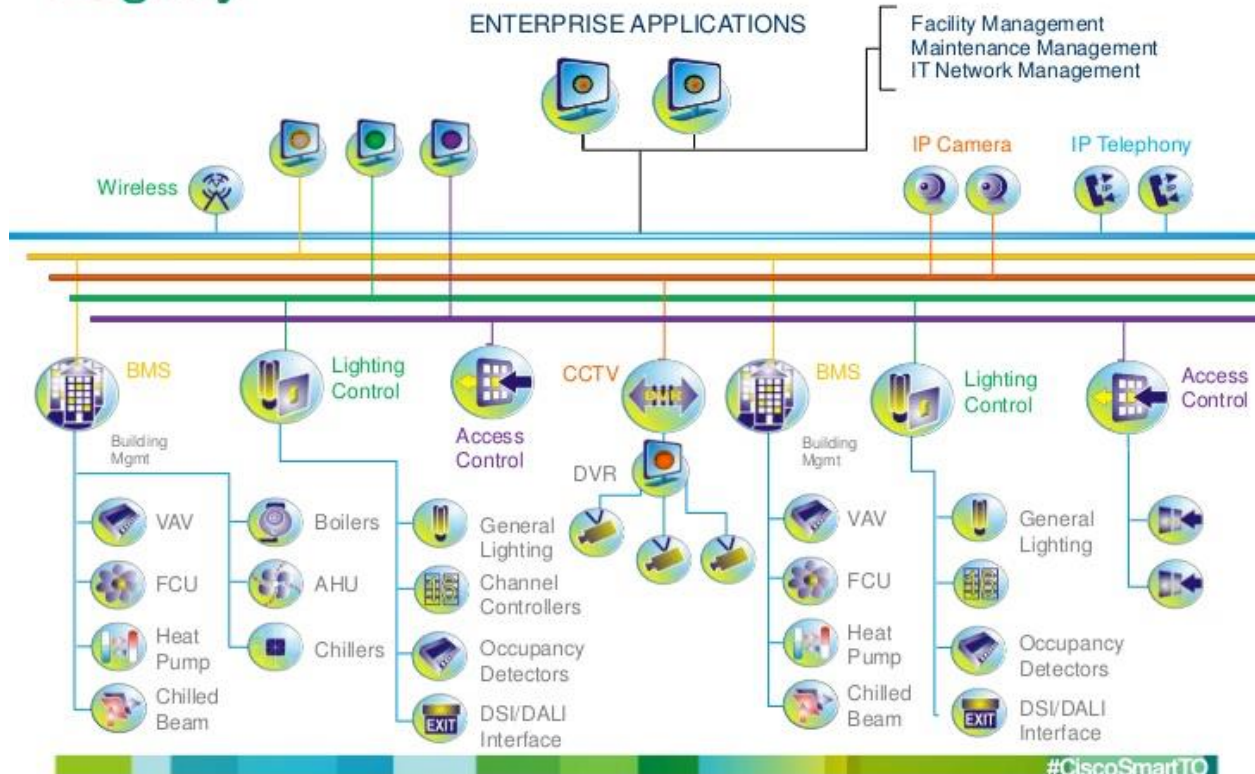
ENTERPRISE APPLICATIONS

Facility Management
Maintenance Management
IT Network Management

Wireless

IP Camera

IP Telephony

BMS
Building Mgmt

Lighting Control

Access Control

CCTV

DVR

BMS
Building Mgmt

Lighting Control

Access Control

VAV
FCU
Heat Pump
Chilled Beam

Boilers
AHU
Chillers

General Lighting
Channel Controllers
Occupancy Detectors
EXIT
DSI/DALI Interface

VAV
FCU
Heat Pump
Chilled Beam

General Lighting
Occupancy Detectors
EXIT
DSI/DALI Interface

#CiscoSmartTO